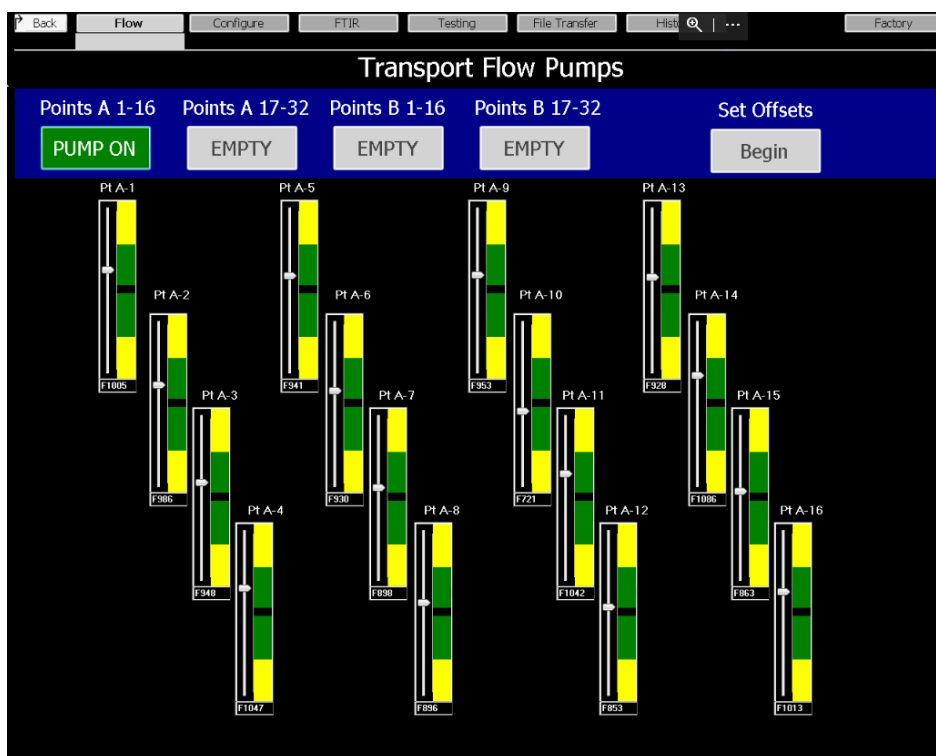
Back Flow Configure FTIR Testing File Transfer Hist ⋯ Factory

Transport Flow Pumps

Points A 1-16
PUMP ON

Points A 17-32
EMPTY

Points B 1-16
EMPTY

Points B 17-32
EMPTY

Set Offsets
Begin

Pt A-1
F1005

Pt A-2
F986

Pt A-3
F948

Pt A-4
F1047

Pt A-5
F941

Pt A-6
F930

Pt A-7
F898

Pt A-8
F896

Pt A-9
F953

Pt A-10
F721

Pt A-11
F1042

Pt A-12
F853

Pt A-13
F928

Pt A-14
F1086

Pt A-15
F863

Pt A-16
F1013